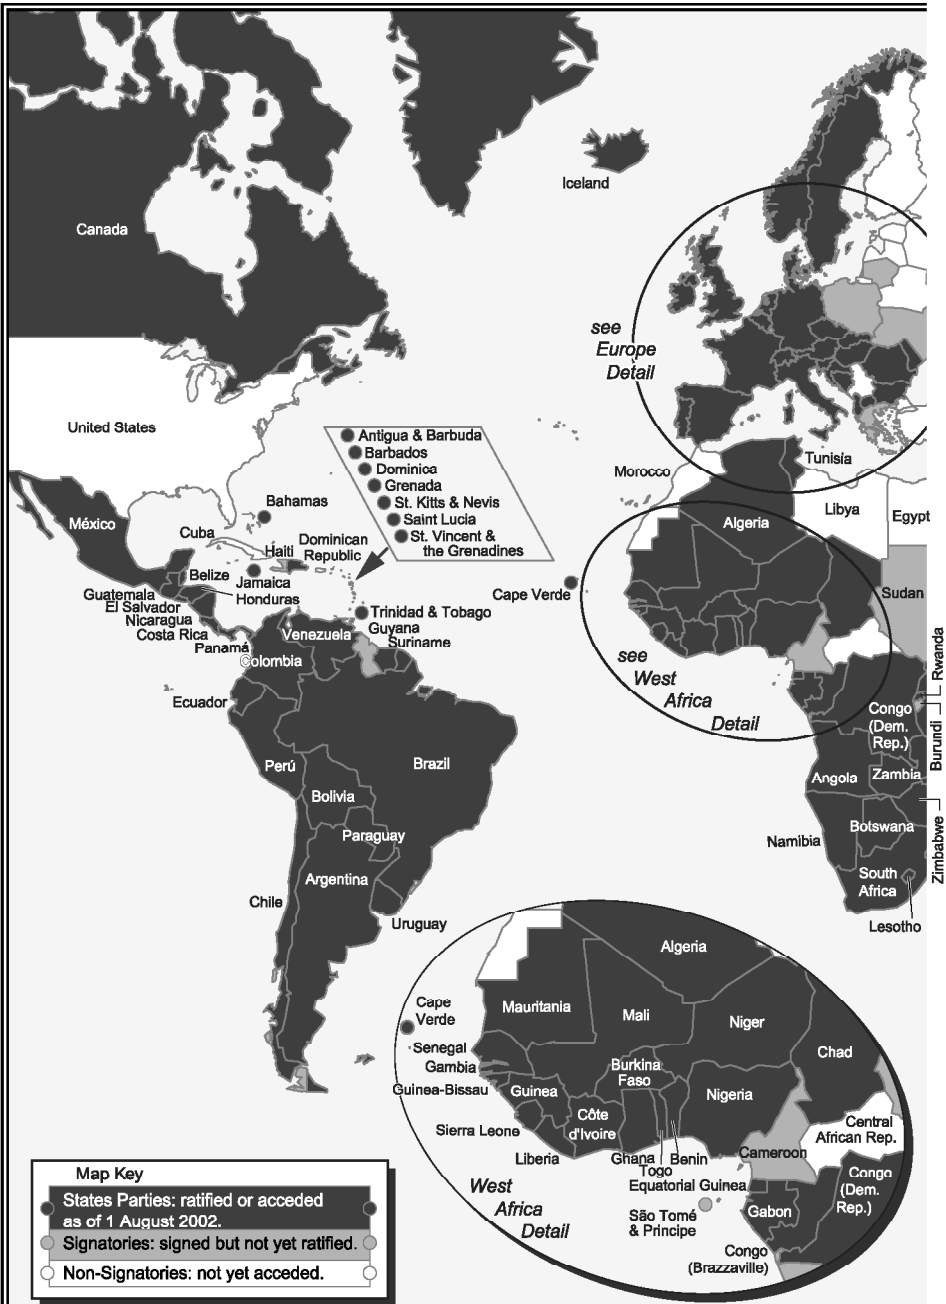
Iceland

Canada

see Europe Detail

United States

Antigua & Barbuda
Barbados
Dominica
Grenada
St. Kitts & Nevis
Saint Lucia
St. Vincent & the Grenadines

Morocco

Tunisia

Libya

Egypt

Algeria

México

Bahamas

Cuba

Haiti

Dominican Republic

Belize

Jamaica

Honduras

Guatemala

El Salvador

Nicaragua

Costa Rica

Panamá

Trinidad & Tobago

Guyana

Suriname

Venezuela

Colombia

Cape Verde

Sudan

see West Africa Detail

Rwanda

Congo (Dem. Rep.)

Burundi

Ecuador

Perú

Brazil

Bolivia

Paraguay

Angola

Zambia

Zimbabwe

Botswana

Namibia

South Africa

Lesotho

Chile

Argentina

Uruguay

Algeria

Cape Verde

Mauritania

Mali

Niger

Senegal

Gambia

Guinea-Bissau

Guinea

Burkina Faso

Chad

Nigeria

Côte d'Ivoire

Sierra Leone

Central African Rep.

Liberia

Ghana

Togo

Benin

Cameroon

Equatorial Guinea

Congo (Dem. Rep.)

West Africa Detail

São Tomé & Principe

Gabon

Congo (Brazzaville)

Map Key
States Parties: ratified or acceded as of 1 August 2002.
Signatories: signed but not yet ratified.
Non-Signatories: not yet acceded.